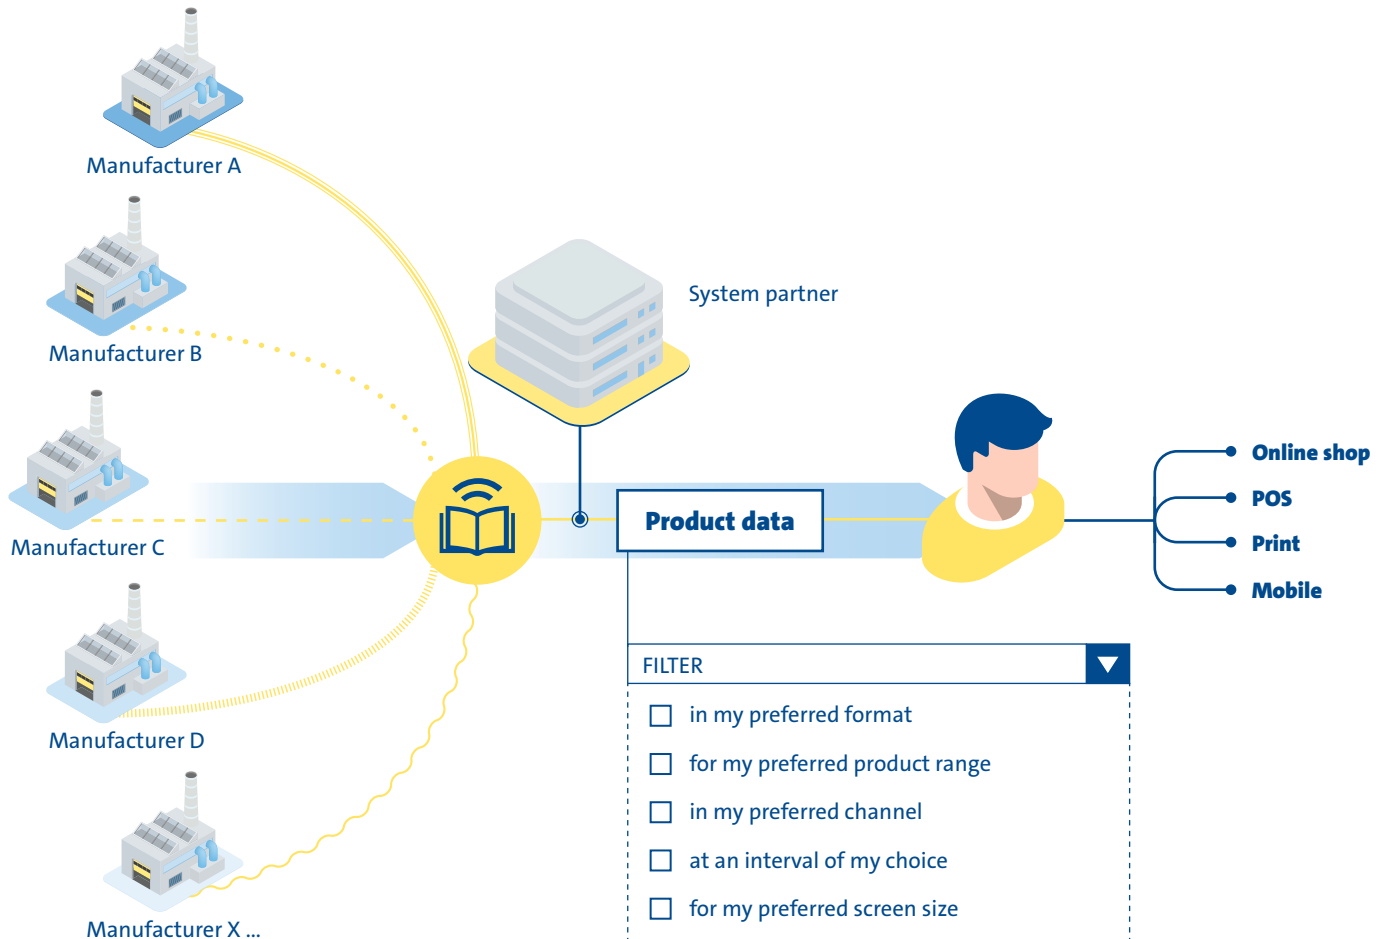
Manufacturer A

Manufacturer B

Manufacturer C

Manufacturer D

Manufacturer X ...

System partner

Product data

Online shop

POS

Print

Mobile

FILTER

☐ in my preferred format

☐ for my preferred product range

☐ in my preferred channel

☐ at an interval of my choice

☐ for my preferred screen size